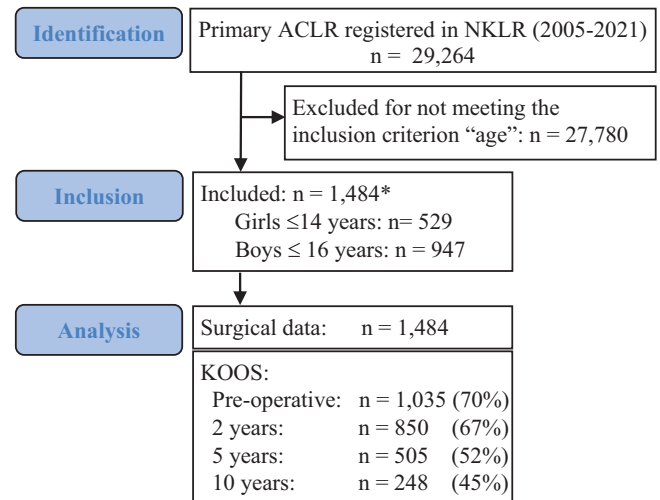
Identification

Primary ACLR registered in NKLR (2005-2021) n = 29,264

Excluded for not meeting the inclusion criterion "age": n = 27,780

Inclusion

Included: n = 1,484*
Girls ≤14 years: n= 529
Boys ≤ 16 years: n = 947

Analysis

Surgical data: n = 1,484

KOOS:
Pre-operative: n = 1,035 (70%)
2 years: n = 850 (67%)
5 years: n = 505 (52%)
10 years: n = 248 (45%)